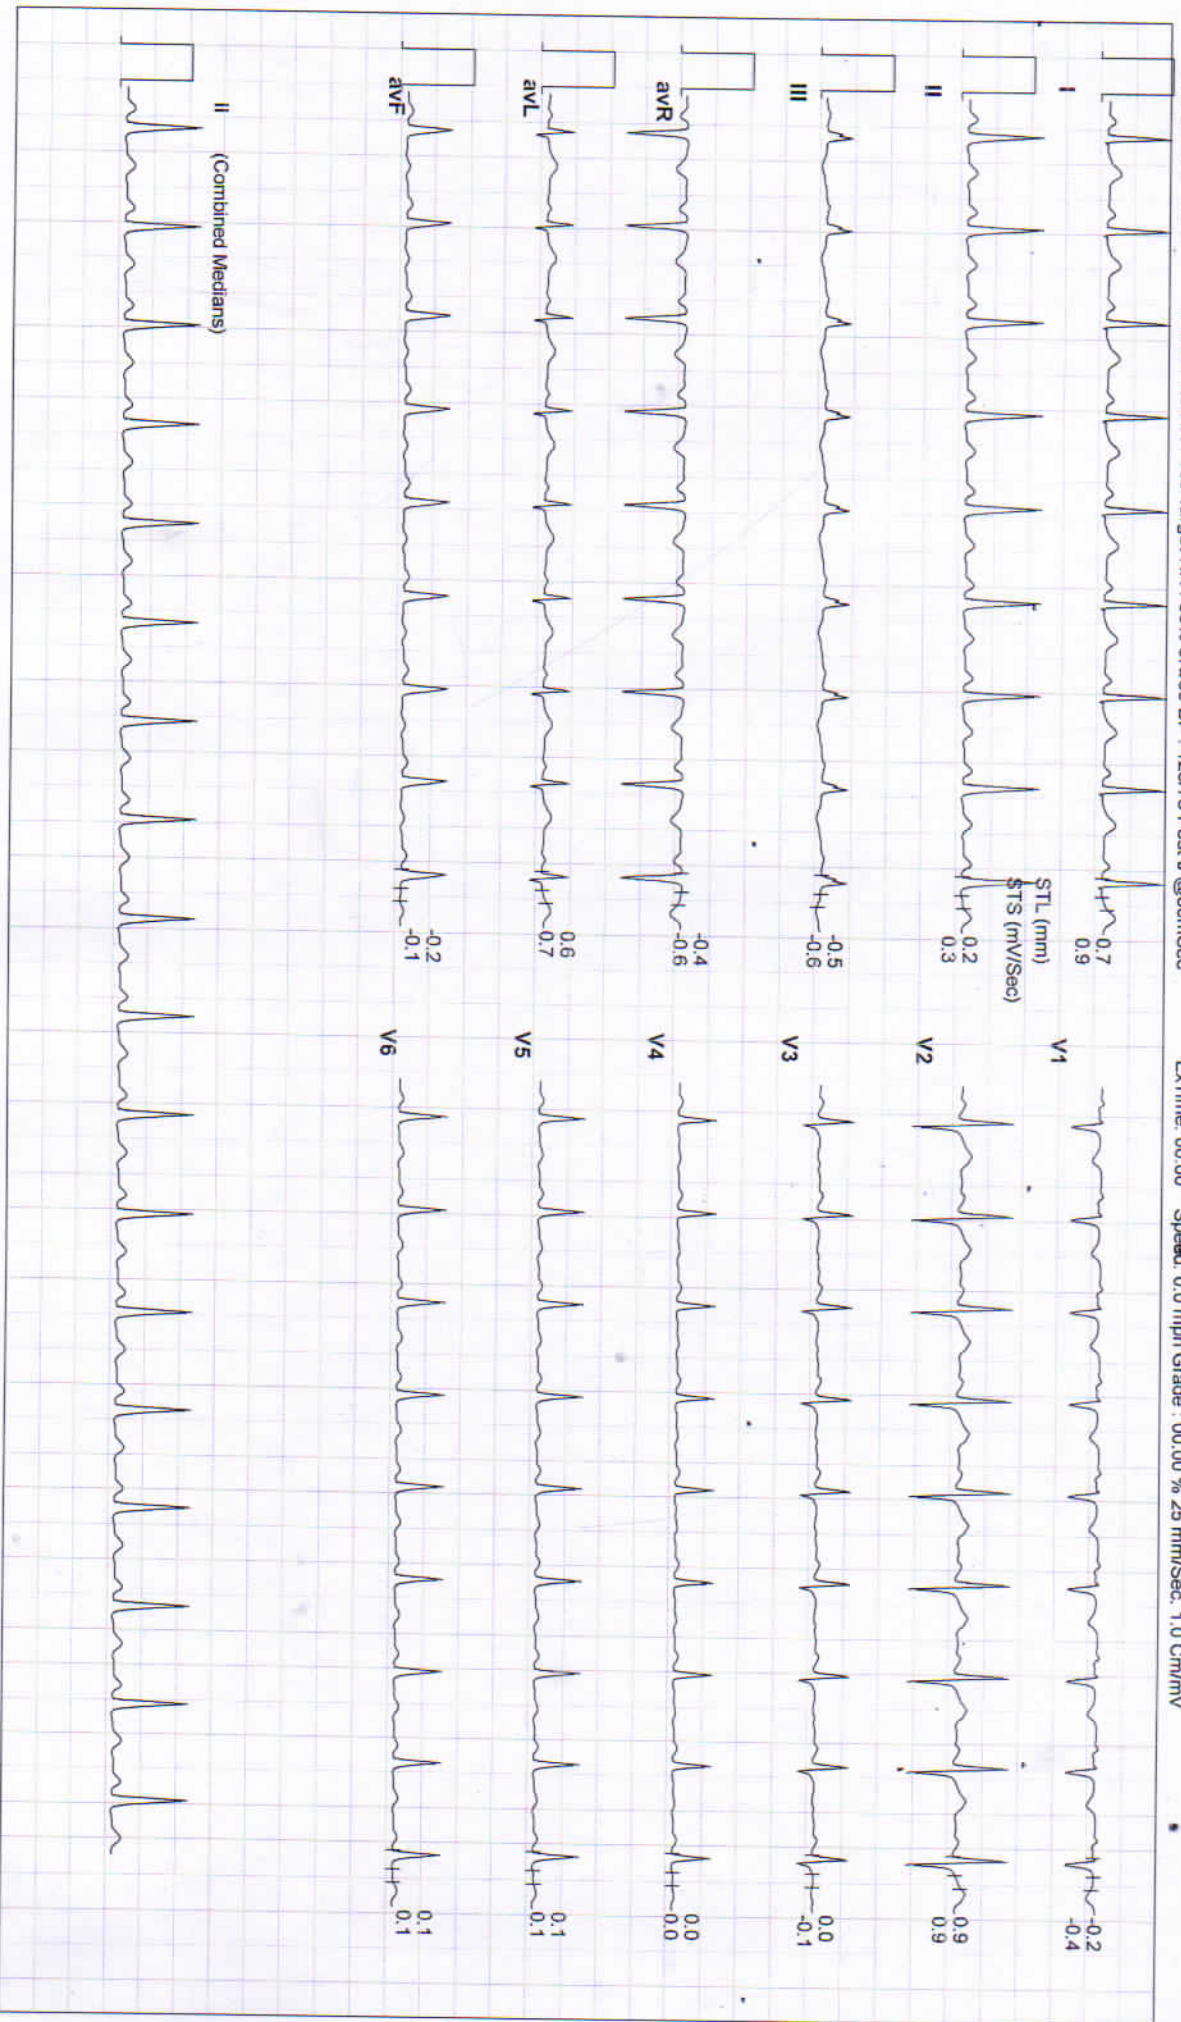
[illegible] Ex Time: 00:00 Speed: 0.0 mph Grade: 00.00 % 25 mm/Sec. 1.0 Cm/mV

I
0.7
0.9

II
STL (mm)
STS (mV/Sec)
0.2
0.3

III
-0.5
-0.6

avR
-0.4
-0.6

avL
0.6
0.7

avF
-0.2
-0.1

V1
-0.2
-0.4

V2
0.9
0.9

V3
0.0
-0.1

V4
0.0
0.0

V5
0.1
0.1

V6
0.1
0.1

II (Combined Medians)